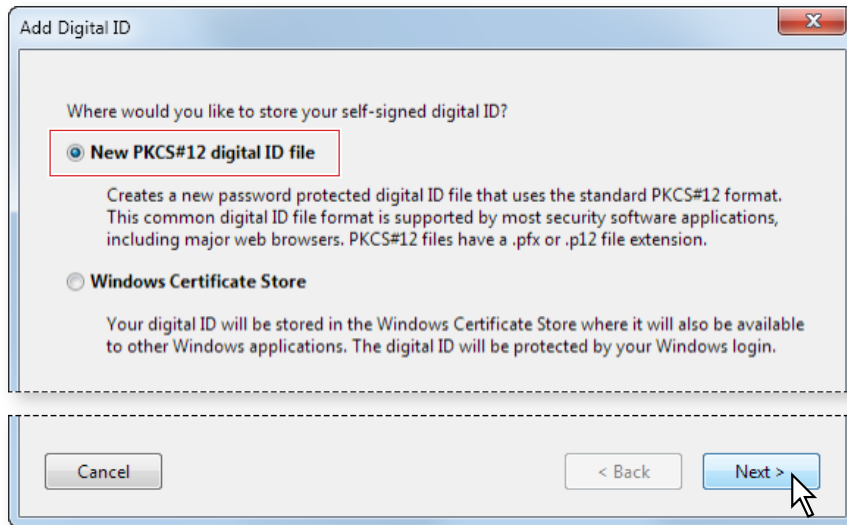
Add Digital ID

X

Where would you like to store your self-signed digital ID?

New PKCS#12 digital ID file

Creates a new password protected digital ID file that uses the standard PKCS#12 format. This common digital ID file format is supported by most security software applications, including major web browsers. PKCS#12 files have a .pfx or .p12 file extension.

Windows Certificate Store

Your digital ID will be stored in the Windows Certificate Store where it will also be available to other Windows applications. The digital ID will be protected by your Windows login.

Cancel

< Back

Next >